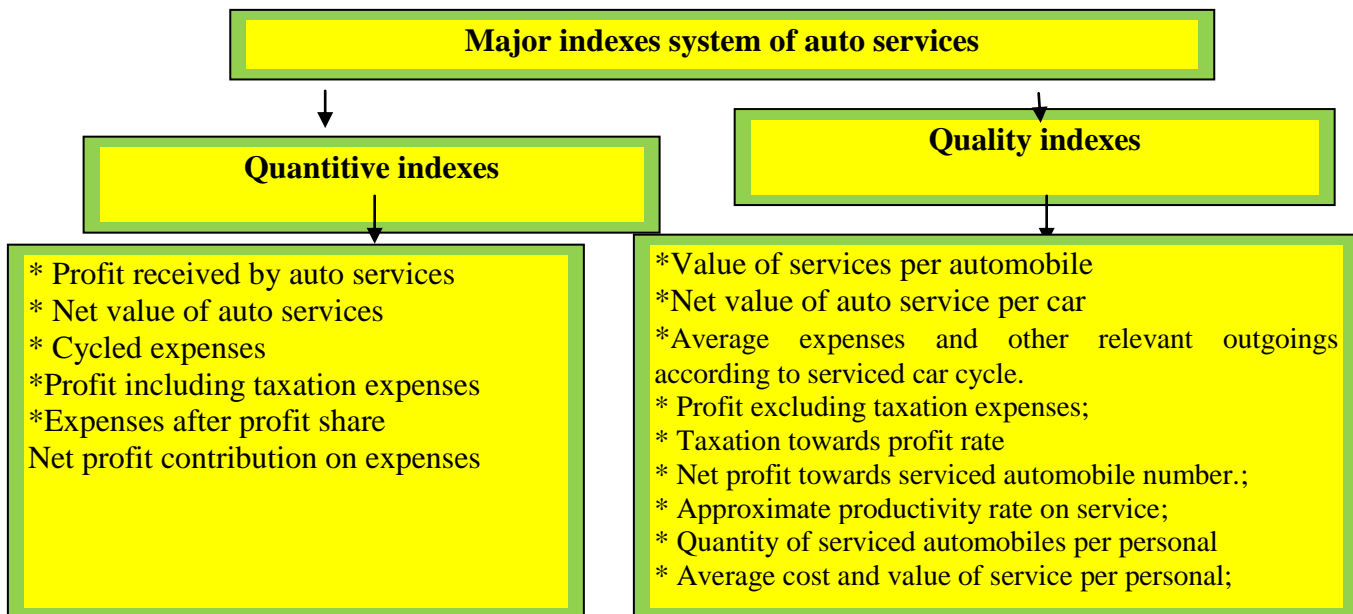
Major indexes system of auto services

Quantitive indexes

* Profit received by auto services
* Net value of auto services
* Cycled expenses
*Profit including taxation expenses
*Expenses after profit share
Net profit contribution on expenses

Quality indexes

*Value of services per automobile
*Net value of auto service per car
*Average expenses and other relevant outgoings according to serviced car cycle.
* Profit excluding taxation expenses;
* Taxation towards profit rate
* Net profit towards serviced automobile number.;
* Approximate productivity rate on service;
* Quantity of serviced automobiles per personal
* Average cost and value of service per personal;